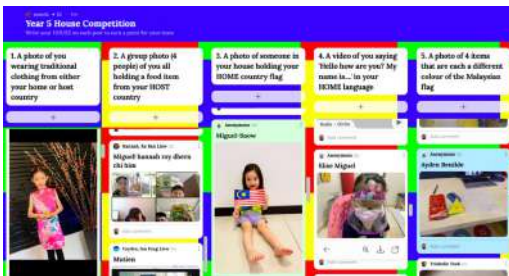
Year 5 House Competition

Write your $V/H/S/O$ on each post to earn a point for your house

1. A photo of you wearing traditional clothing from either your home or host country

2. A group photo (4 people) of you all holding a food item from your HOST country

3. A photo of someone in your house holding your HOME country flag

4. A video of you saying 'Hello how are you? My name is...' in your HOME language

5. A photo of 4 items that are each a different colour of the Malaysian flag

+

+

+

+

+

Miguel-Snow

Miguel-hannah ray dierra chi kin

Elsie Miguel

Ayden Beakle

Matten

Anonymous

Anonymous

Anonymous